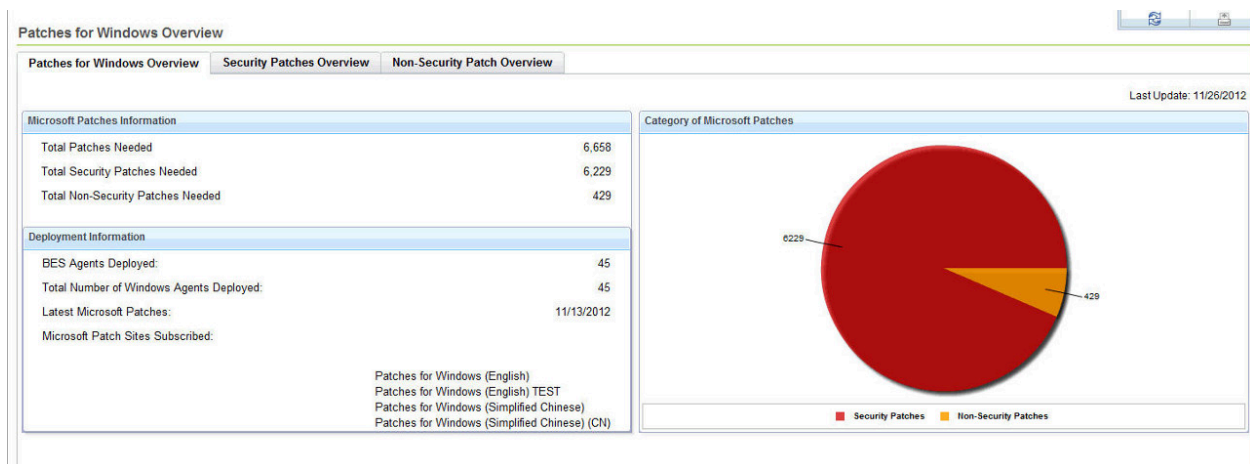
Patches for Windows Overview

Patches for Windows Overview | Security Patches Overview | Non-Security Patch Overview

Last Update: 11/26/2012

Microsoft Patches Information

| | |
|---|---|
| Total Patches Needed | 6,658 |
| Total Security Patches Needed | 6,229 |
| Total Non-Security Patches Needed | 429 |

Deployment Information

| | |
|---|---|
| BES Agents Deployed: | 45 |
| Total Number of Windows Agents Deployed: | 45 |
| Latest Microsoft Patches: | 11/13/2012 |
| Microsoft Patch Sites Subscribed: | |

Patches for Windows (English)
Patches for Windows (English) TEST
Patches for Windows (Simplified Chinese)
Patches for Windows (Simplified Chinese) (CN)

Category of Microsoft Patches

6229

429

Security Patches
Non-Security Patches